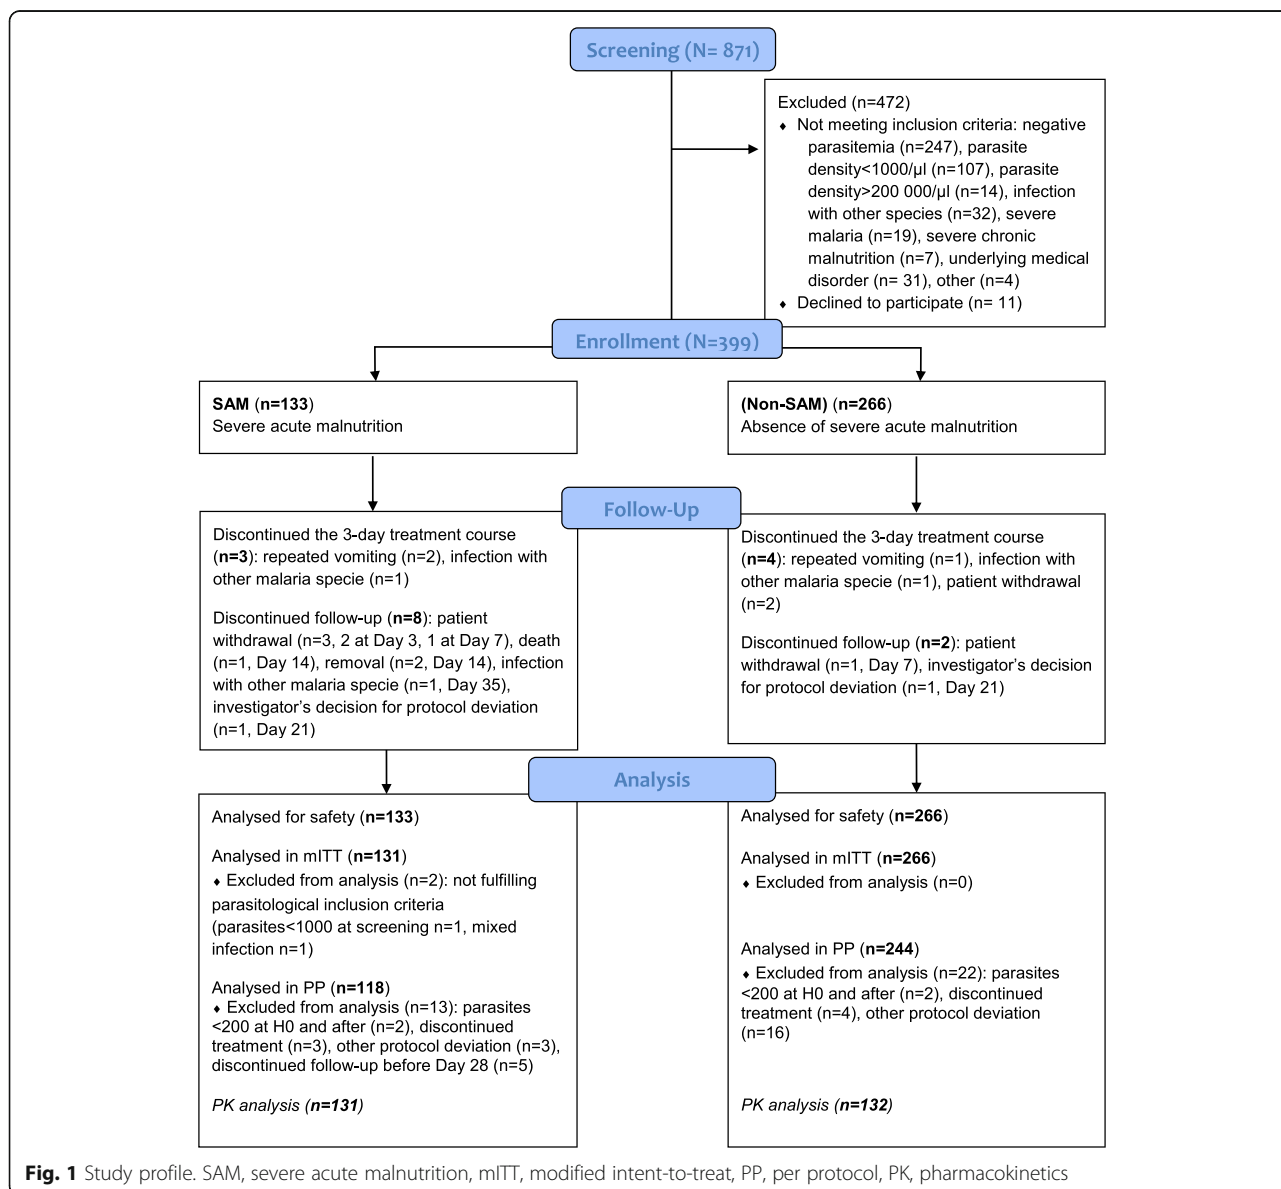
Screening (N= 871)

Excluded (n=472)
♦ Not meeting inclusion criteria: negative parasitemia (n=247), parasite density<1000/µl (n=107), parasite density>200 000/µl (n=14), infection with other species (n=32), severe malaria (n=19), severe chronic malnutrition (n=7), underlying medical disorder (n= 31), other (n=4)
♦ Declined to participate (n= 11)

Enrollment (N=399)

SAM (n=133)
Severe acute malnutrition

(Non-SAM) (n=266)
Absence of severe acute malnutrition

Follow-Up

Discontinued the 3-day treatment course (n=3): repeated vomiting (n=2), infection with other malaria specie (n=1)

Discontinued follow-up (n=8): patient withdrawal (n=3, 2 at Day 3, 1 at Day 7), death (n=1, Day 14), removal (n=2, Day 14), infection with other malaria specie (n=1, Day 35), investigator's decision for protocol deviation (n=1, Day 21)

Discontinued the 3-day treatment course (n=4): repeated vomiting (n=1), infection with other malaria specie (n=1), patient withdrawal (n=2)

Discontinued follow-up (n=2): patient withdrawal (n=1, Day 7), investigator's decision for protocol deviation (n=1, Day 21)

Analysis

Analysed for safety (n=133)

Analysed in mITT (n=131)
♦ Excluded from analysis (n=2): not fulfilling parasitological inclusion criteria (parasites<1000 at screening n=1, mixed infection n=1)

Analysed in PP (n=118)
♦ Excluded from analysis (n=13): parasites <200 at H0 and after (n=2), discontinued treatment (n=3), other protocol deviation (n=3), discontinued follow-up before Day 28 (n=5)

PK analysis (n=131)

Analysed for safety (n=266)

Analysed in mITT (n=266)
♦ Excluded from analysis (n=0)

Analysed in PP (n=244)
♦ Excluded from analysis (n=22): parasites <200 at H0 and after (n=2), discontinued treatment (n=4), other protocol deviation (n=16)

PK analysis (n=132)

Fig. 1 Study profile. SAM, severe acute malnutrition, mITT, modified intent-to-treat, PP, per protocol, PK, pharmacokinetics